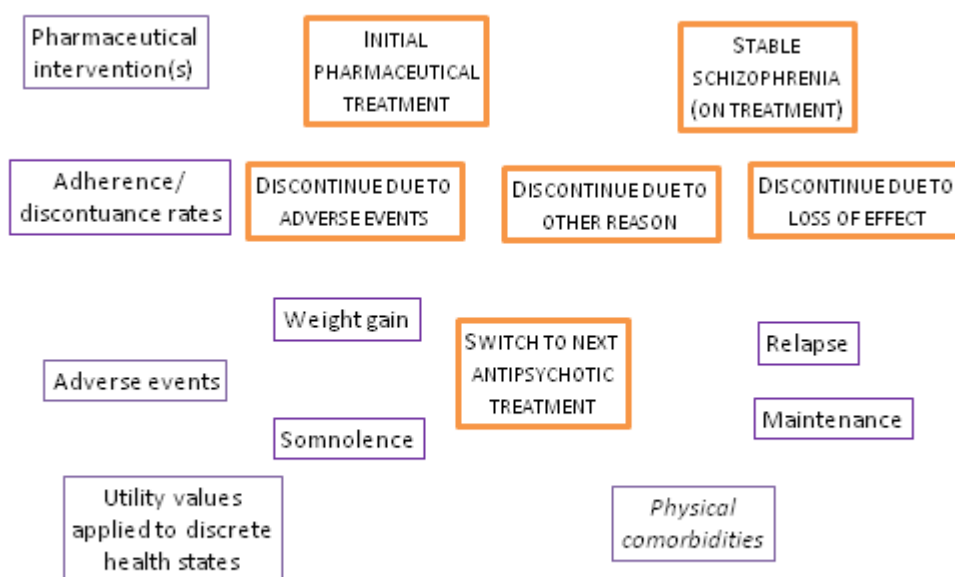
Pharmaceutical intervention(s)

INITIAL PHARMACEUTICAL TREATMENT

STABLE SCHIZOPHRENIA (ON TREATMENT)

Adherence/ discontuance rates

DISCONTINUE DUE TO ADVERSE EVENTS

DISCONTINUE DUE TO OTHER REASON

DISCONTINUE DUE TO LOSS OF EFFECT

Weight gain

SWITCH TO NEXT ANTIPSYCHOTIC TREATMENT

Relapse

Adverse events

Maintenance

Somnolence

Utility values applied to discrete health states

Physical comorbidities